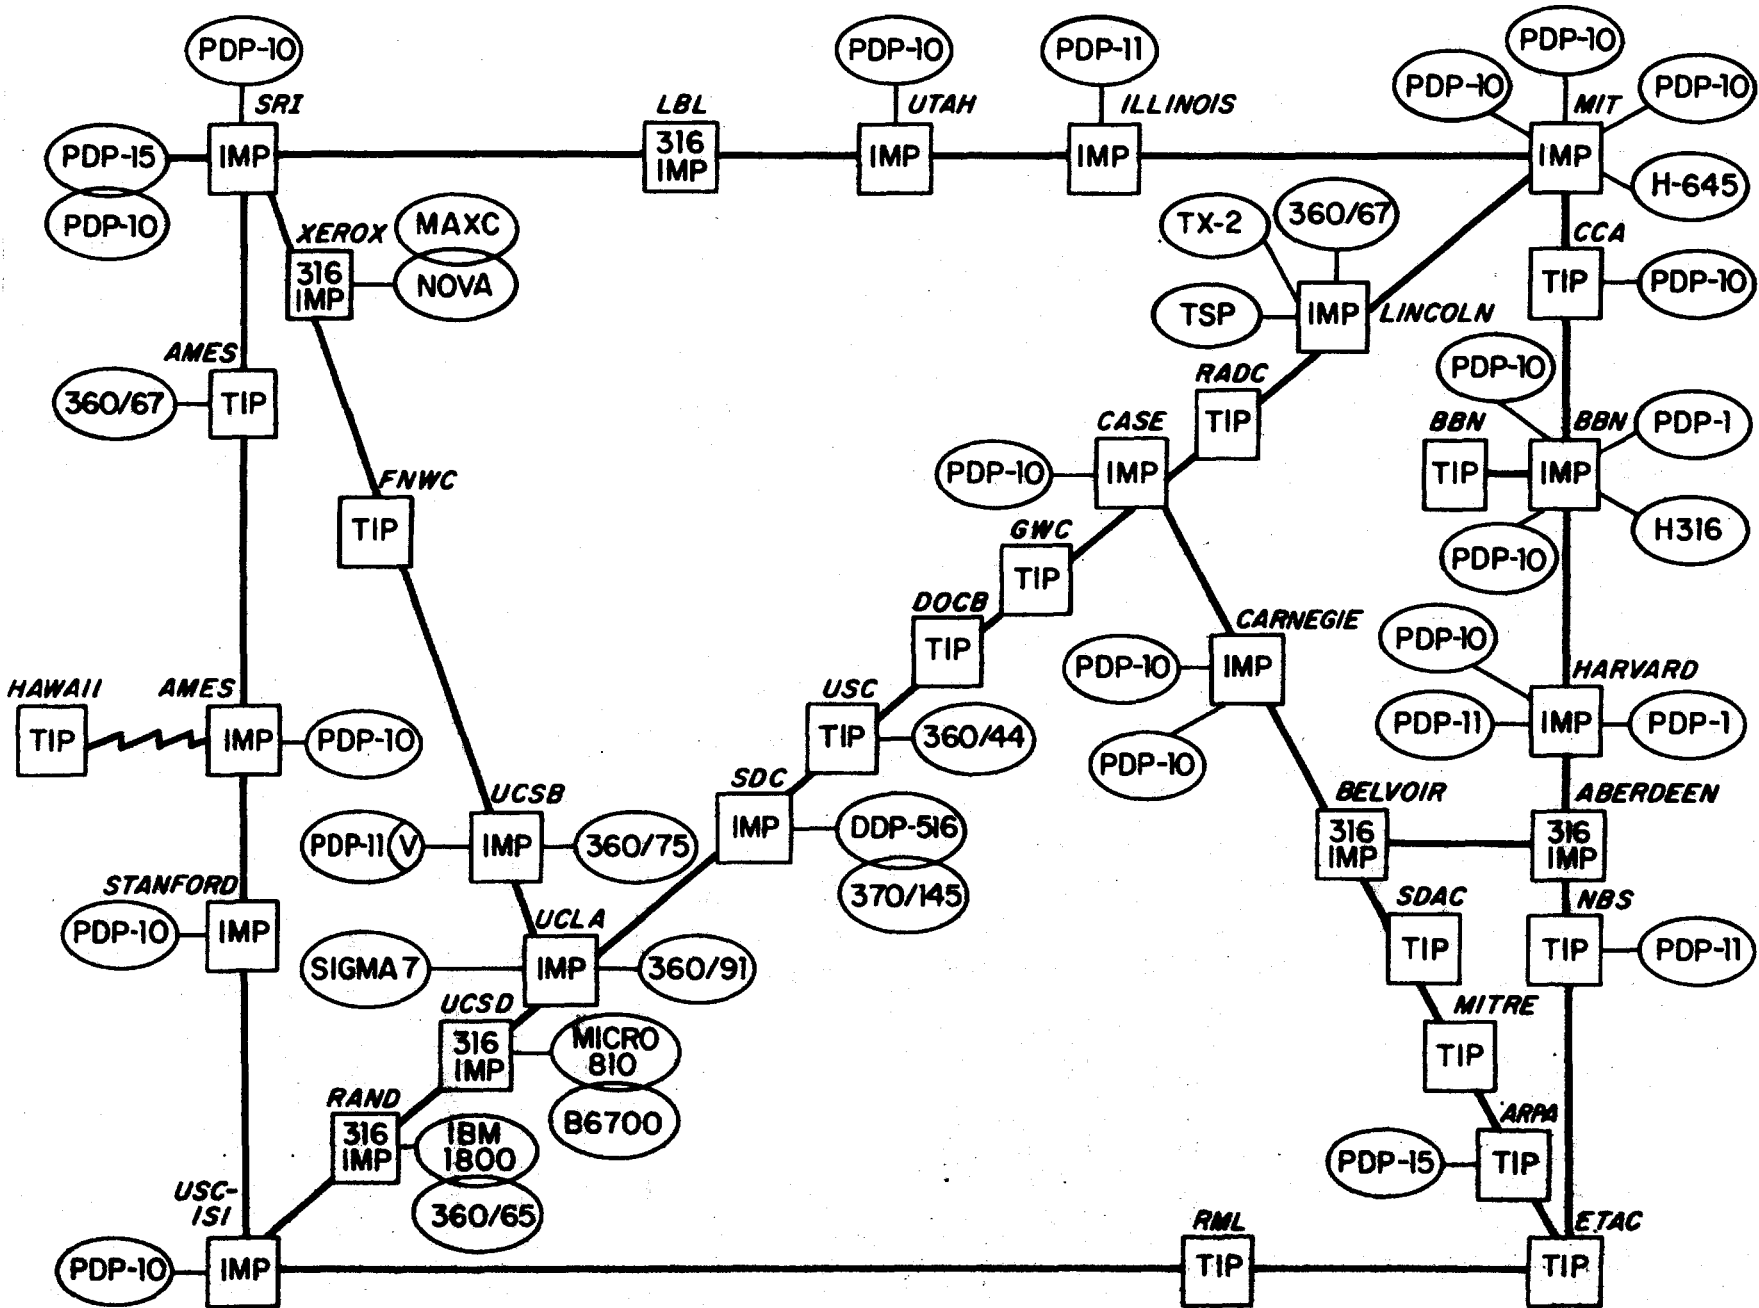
PDP-10
SRI
PDP-15
IMP
PDP-10
LBL
316 IMP
PDP-10
UTAH
IMP
PDP-11
ILLINOIS
IMP
PDP-10
PDP-10
MIT
PDP-10
IMP
H-645
XEROX
MAXC
316 IMP
NOVA
TX-2
360/67
CCA
TIP
PDP-10
TSP
IMP
LINCOLN
AMES
360/67
TIP
RADC
TIP
PDP-10
CASE
BBN
BBN
PDP-1
PDP-10
IMP
TIP
IMP
H316
PDP-10
FNWC
TIP
GWC
TIP
DOCB
TIP
CARNEGIE
PDP-10
IMP
PDP-10
HARVARD
PDP-11
IMP
PDP-1
USC
TIP
360/44
PDP-10
HAWAII
AMES
TIP
IMP
PDP-10
SDC
IMP
DDP-516
370/145
UCSB
PDP-11
V
IMP
360/75
BELVOIR
316 IMP
ABERDEEN
316 IMP
STANFORD
PDP-10
IMP
UCLA
SIGMA 7
IMP
360/91
SDAC
TIP
NBS
TIP
PDP-11
UCSD
316 IMP
MICRO 810
B6700
MITRE
TIP
RAND
316 IMP
IBM 1800
360/65
ARPA
PDP-15
TIP
USC-ISI
PDP-10
IMP
RML
TIP
ETAC
TIP